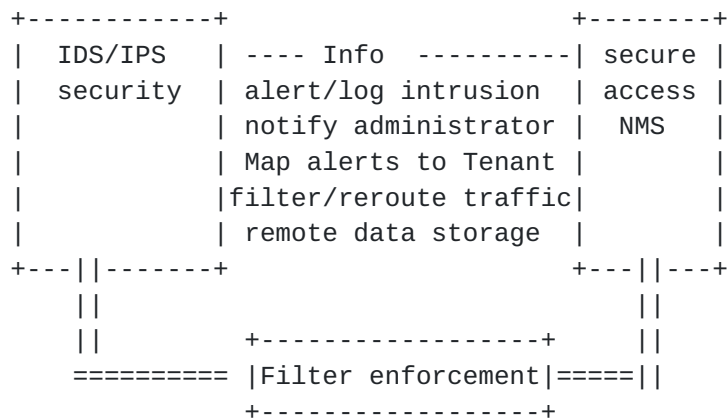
+-----------+                          +--------+
|  IDS/IPS  | ---- Info ----------| secure |
|  security | alert/log intrusion  | access |
|           | notify administrator |  NMS   |
|           | Map alerts to Tenant |        |
|           |filter/reroute traffic|        |
|           | remote data storage  |        |
+---||------+                          +---||---+
    ||                                     ||
    ||        +------------------+       ||
   ========== |Filter enforcement|=====||
              +------------------+